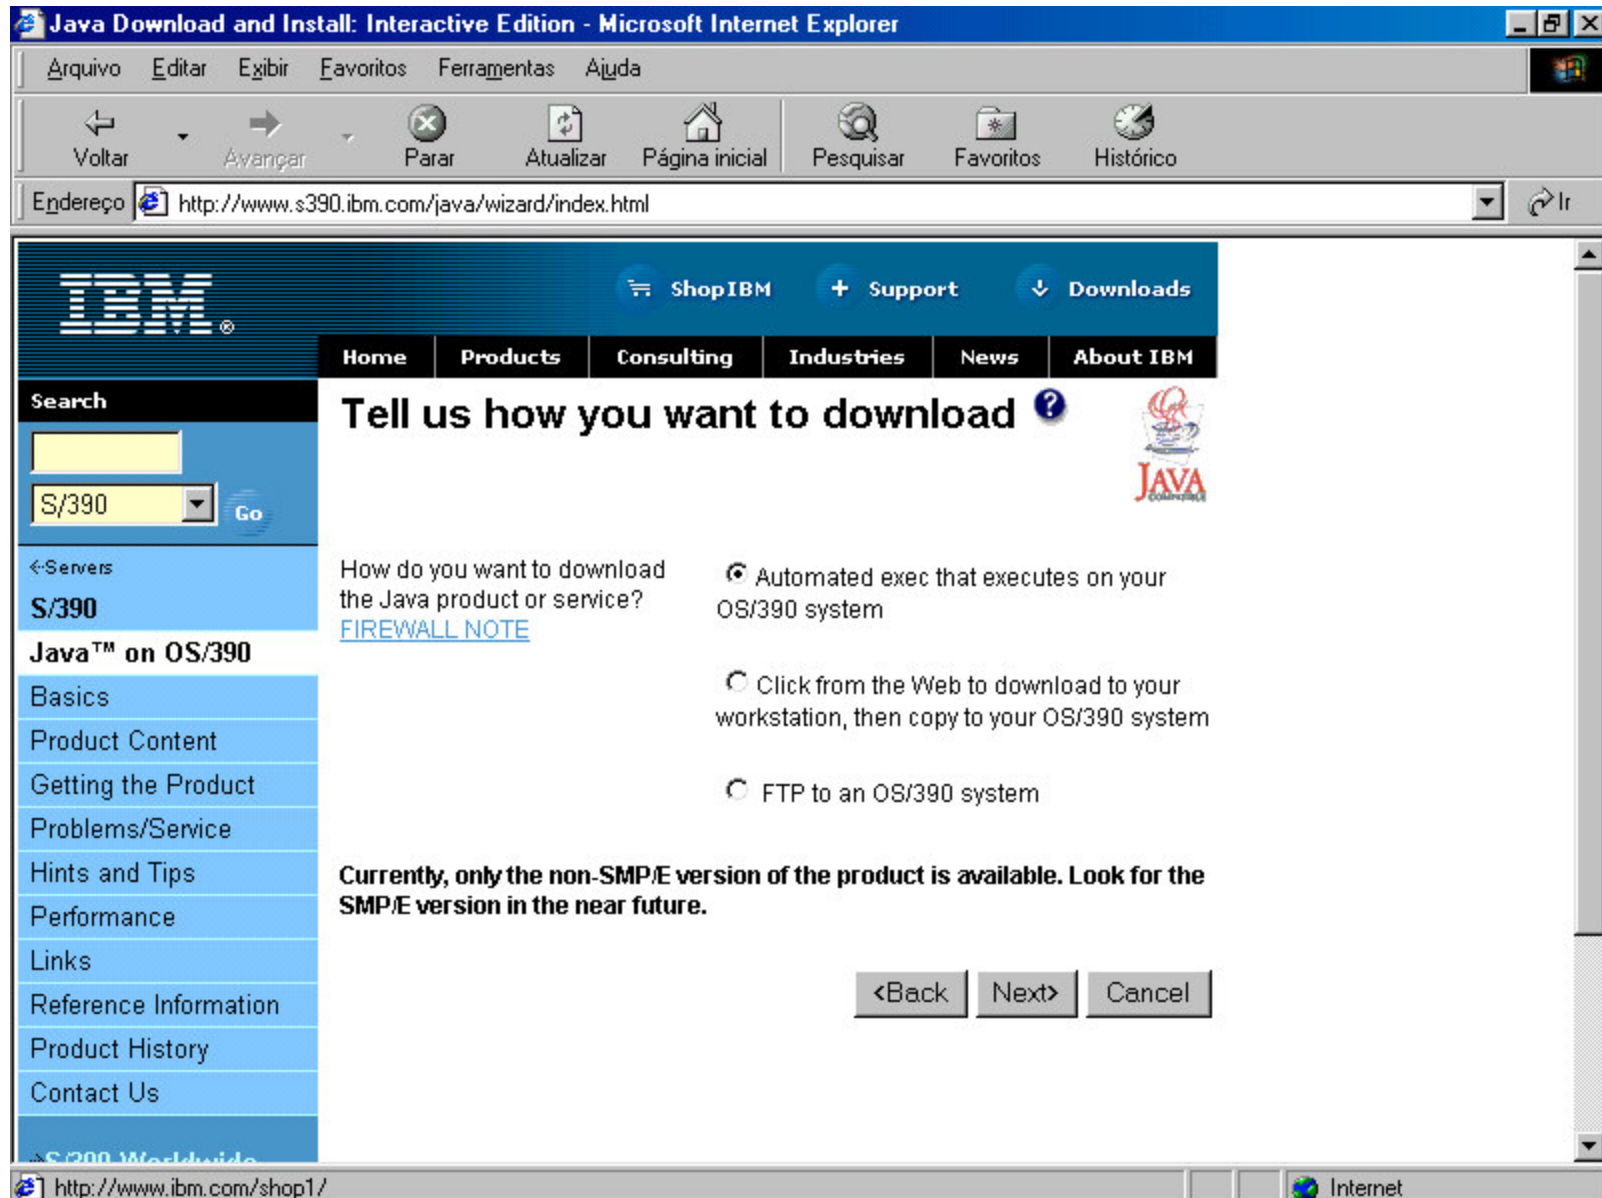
Java Download and Install: Interactive Edition - Microsoft Internet Explorer

Arquivo Editar Exibir Favoritos Ferramentas Ajuda

Voltar Avançar Parar Atualizar Página inicial Pesquisar Favoritos Histórico

Endereço http://www.s390.ibm.com/java/wizard/index.html

Ir

IBM

Shop IBM Support Downloads

Home Products Consulting Industries News About IBM

Search

S/390

Go

Servers

S/390

Java™ on OS/390

Basics

Product Content

Getting the Product

Problems/Service

Hints and Tips

Performance

Links

Reference Information

Product History

Contact Us

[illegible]

Tell us how you want to download

JAVA

How do you want to download the Java product or service?

FIREWALL NOTE

Automated exec that executes on your OS/390 system

Click from the Web to download to your workstation, then copy to your OS/390 system

FTP to an OS/390 system

Currently, only the non-SMP/E version of the product is available. Look for the SMP/E version in the near future.

<Back Next> Cancel

http://www.ibm.com/shop1/

Internet